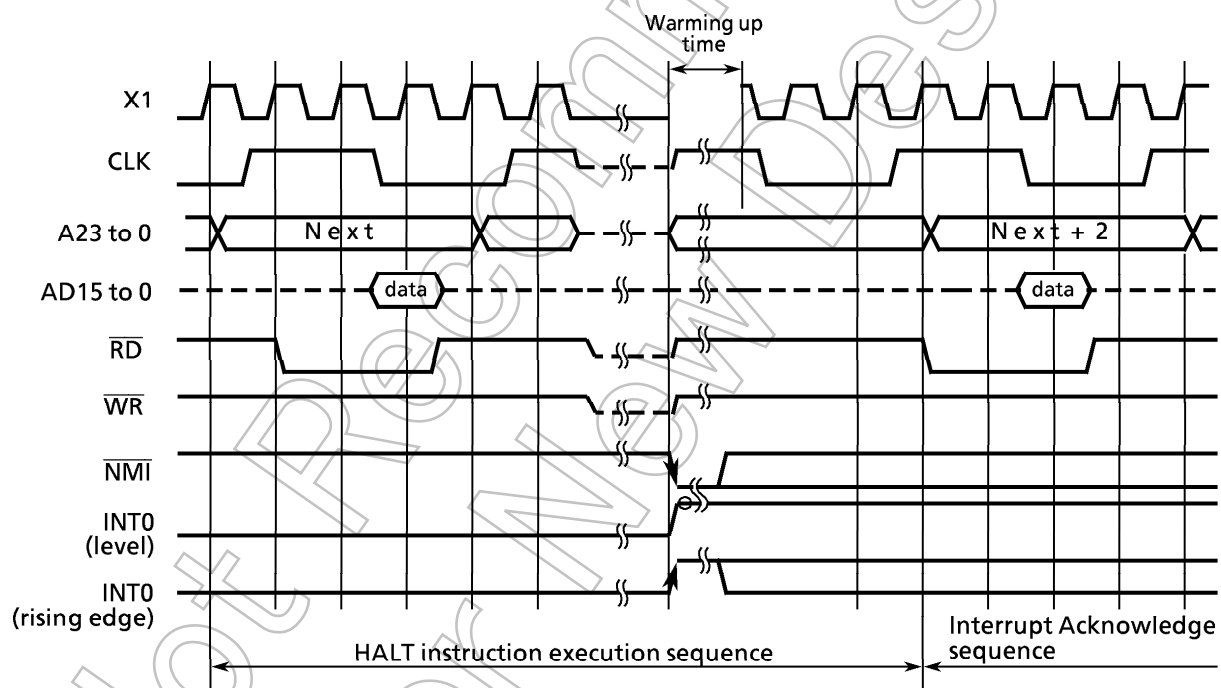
Warming up time

X1

CLK

A23 to 0

Next

Next + 2

AD15 to 0

data

data

$\overline{RD}$

$\overline{WR}$

$\overline{NMI}$

INT0 (level)

INT0 (rising edge)

HALT instruction execution sequence

Interrupt Acknowledge sequence

Not Recommended for New Design